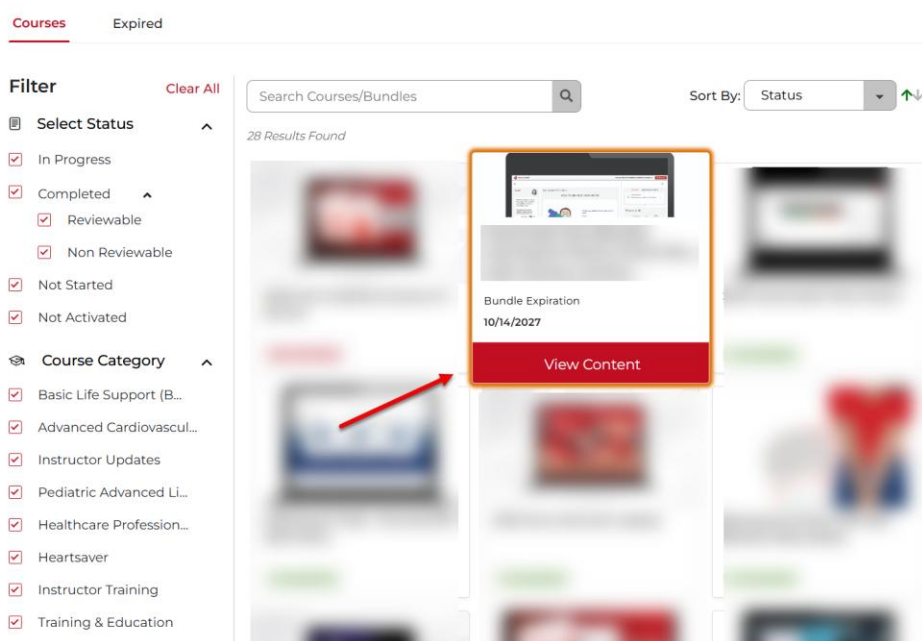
Courses Expired

Filter Clear All

Select Status

In Progress

Completed

Reviewable

Non Reviewable

Not Started

Not Activated

Course Category

Basic Life Support (B...

Advanced Cardiovascul...

Instructor Updates

Pediatric Advanced Li...

Healthcare Profession...

Heartsaver

Instructor Training

Training & Education

Search Courses/Bundles

Sort By: Status

28 Results Found

Bundle Expiration

10/14/2027

View Content